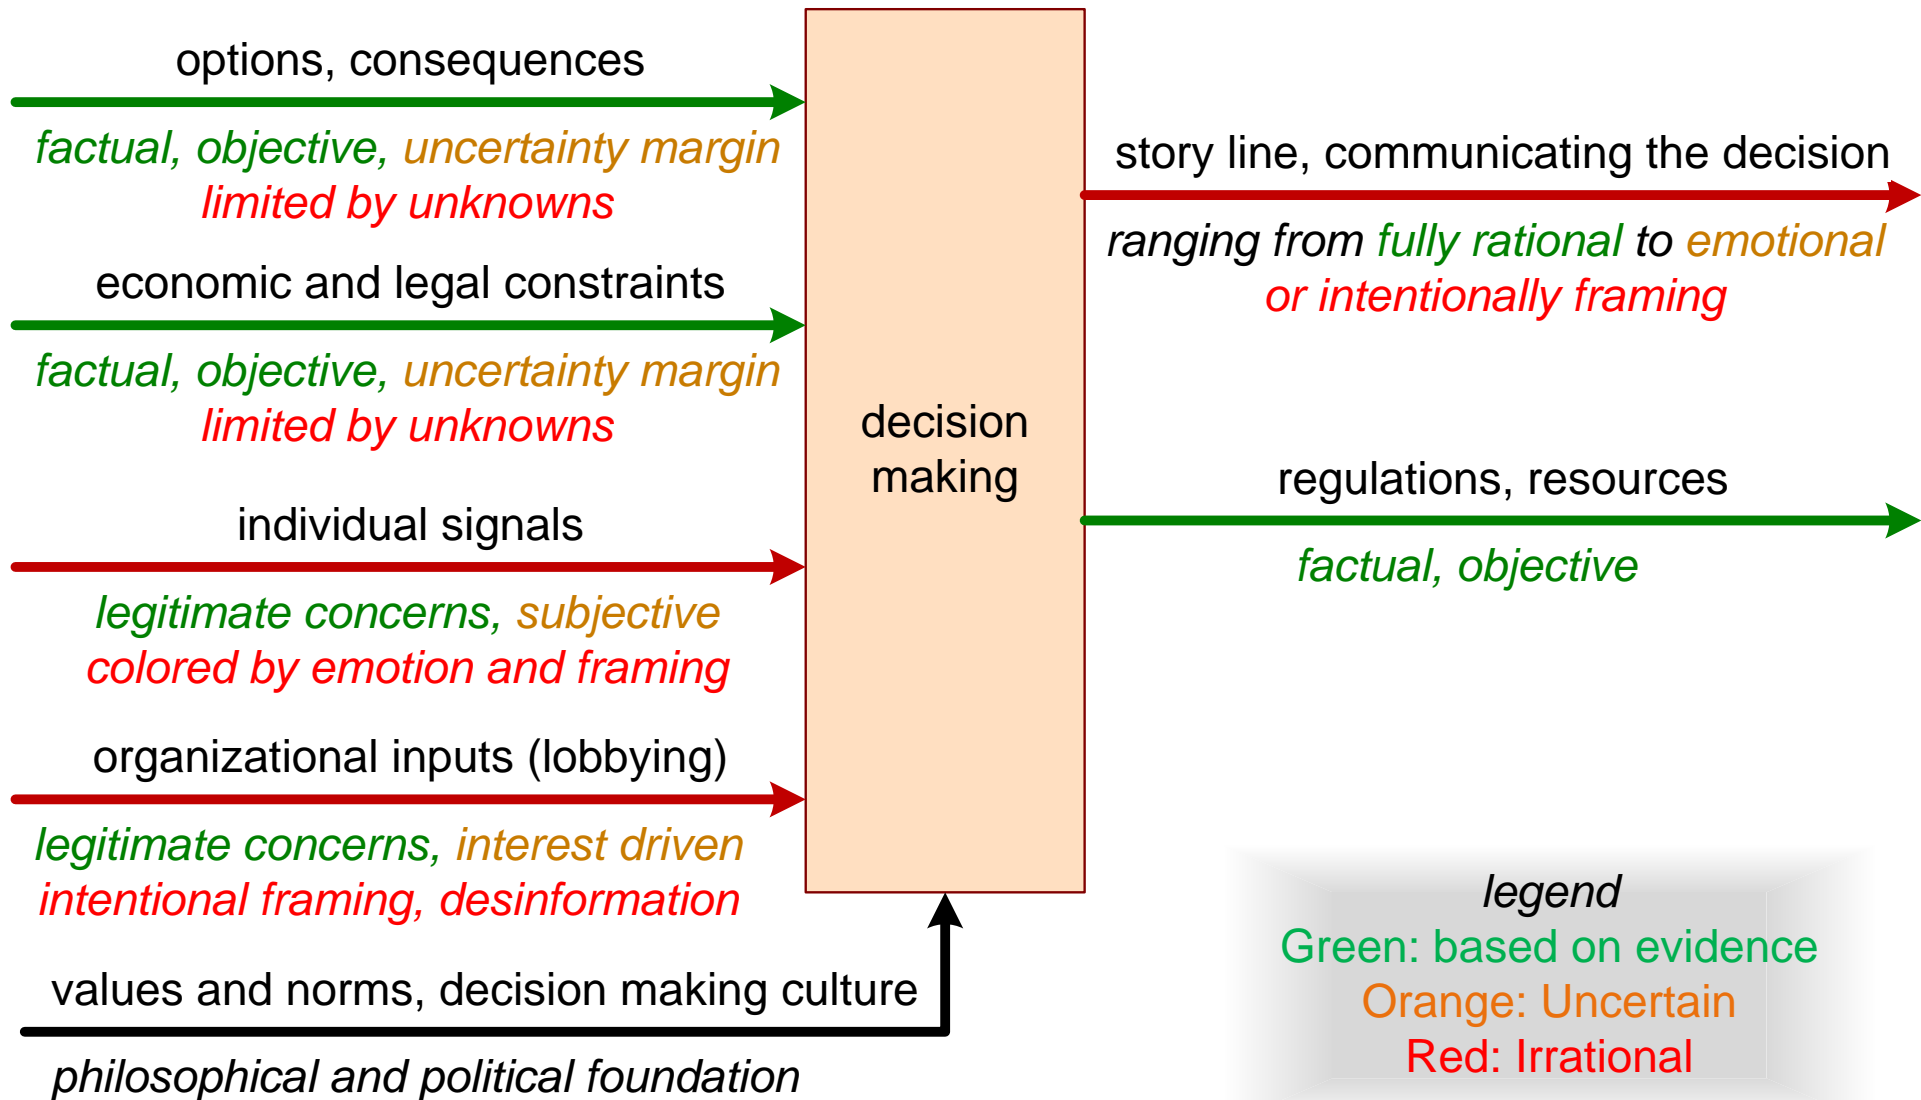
options, consequences

factual, objective, uncertainty margin
limited by unknowns

economic and legal constraints

factual, objective, uncertainty margin
limited by unknowns

individual signals

legitimate concerns, subjective
colored by emotion and framing

organizational inputs (lobbying)

legitimate concerns, interest driven
intentional framing, desinformation

values and norms, decision making culture

philosophical and political foundation

decision making

story line, communicating the decision

ranging from fully rational to emotional
or intentionally framing

regulations, resources

factual, objective

legend
Green: based on evidence
Orange: Uncertain
Red: Irrational